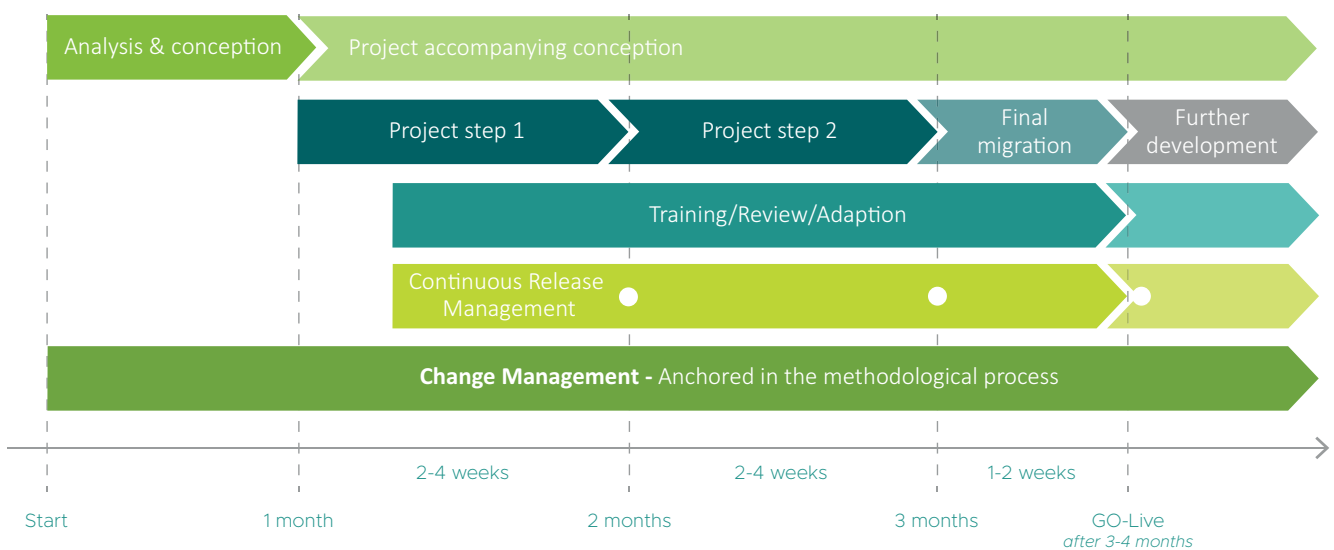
Analysis & conception

Project accompanying conception

Project step 1

Project step 2

Final migration

Further development

Training/Review/Adaption

Continuous Release Management

**Change Management -** Anchored in the methodological process

2-4 weeks

2-4 weeks

1-2 weeks

Start

1 month

2 months

3 months

GO-Live
*after 3-4 months*